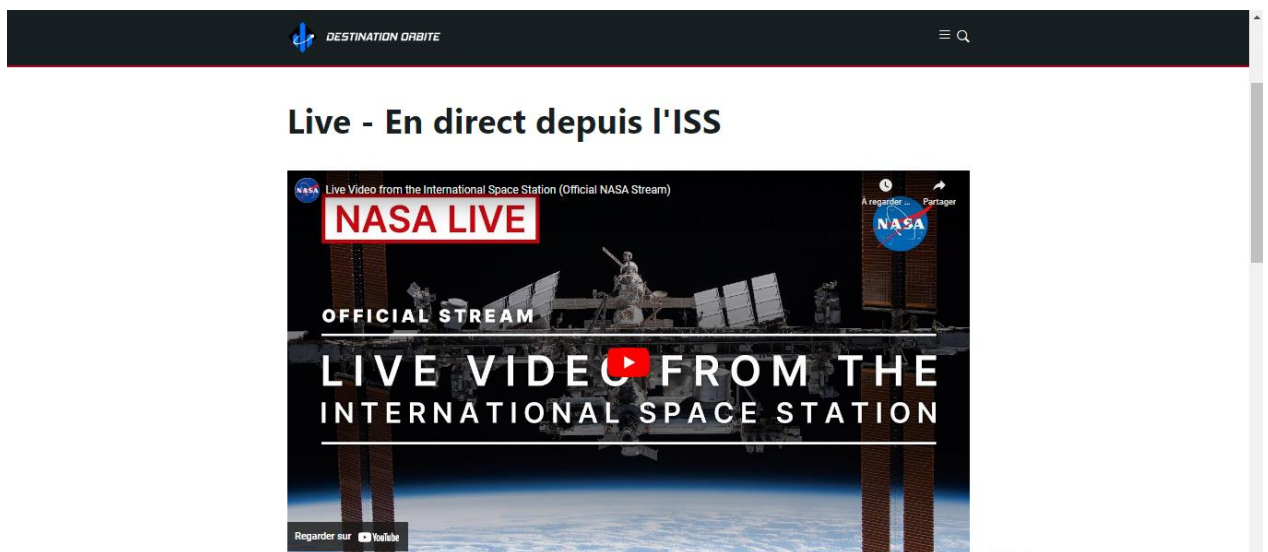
DESTINATION ORBITE

Live - En direct depuis l'ISS

NASA Live Video from the International Space Station (Official NASA Stream)

À regarder ... Partager

NASA LIVE

NASA

OFFICIAL STREAM

LIVE VIDEO FROM THE
INTERNATIONAL SPACE STATION

Regarder sur YouTube